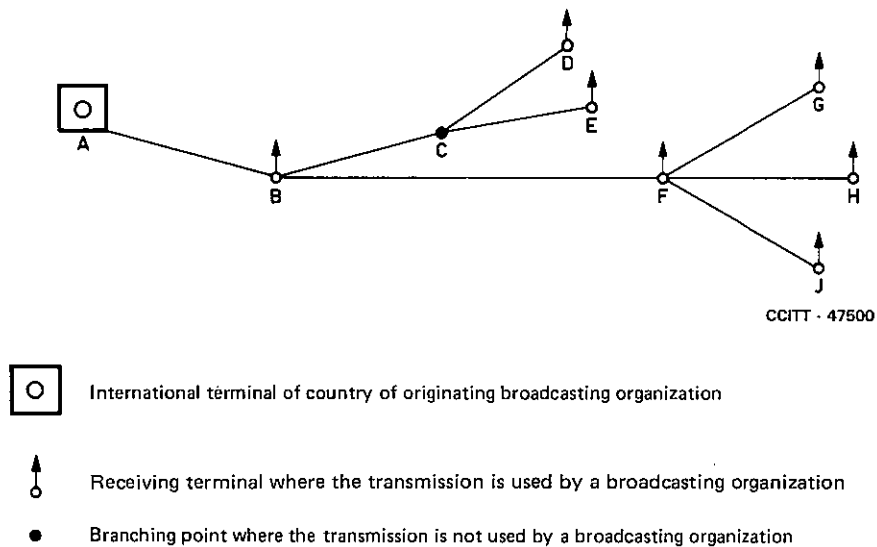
A

B

C

D

E

F

G

H

J

CCITT - 47500

International terminal of country of originating broadcasting organization

Receiving terminal where the transmission is used by a broadcasting organization

Branching point where the transmission is not used by a broadcasting organization